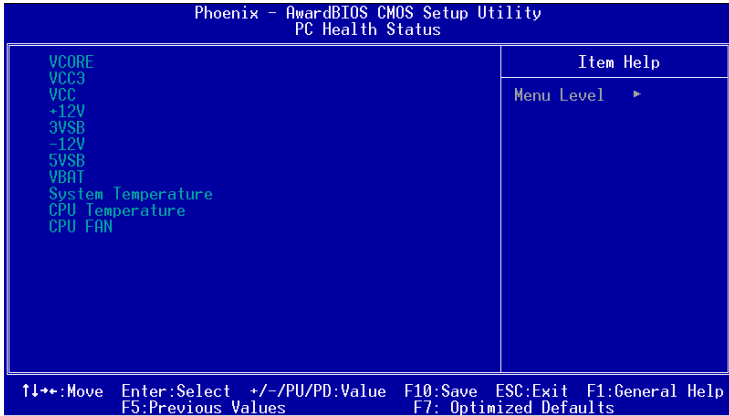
Phoenix - AwardBIOS CMOS Setup Utility
PC Health Status

VCORE
VCC3
VCC
+12V
3VSB
-12V
5VSB
VBAT
System Temperature
CPU Temperature
CPU FAN

Item Help

Menu Level ►

↑↓→←:Move Enter:Select +/-/PU/PD:Value F10:Save ESC:Exit F1:General Help
F5:Previous Values F7: Optimized Defaults